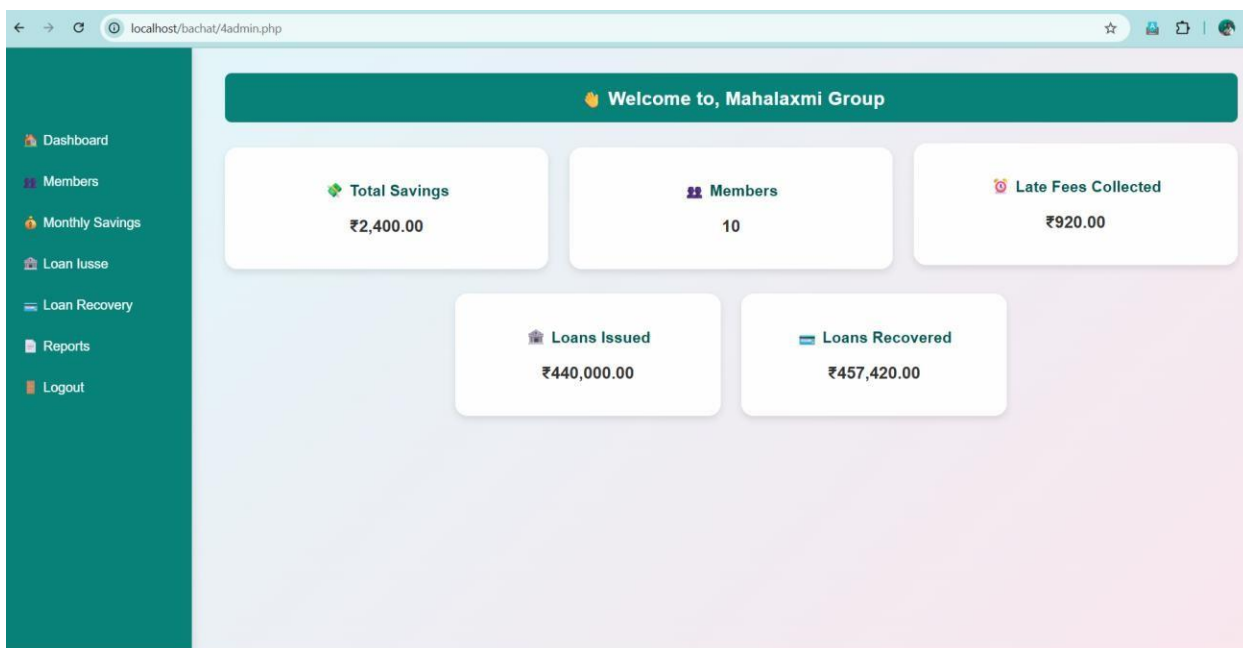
localhost/bachat/4admin.php

Dashboard
Members
Monthly Savings
Loan Iusse
Loan Recovery
Reports
Logout

Welcome to, Mahalaxmi Group

Total Savings
₹2,400.00

Members
10

Late Fees Collected
₹920.00

Loans Issued
₹440,000.00

Loans Recovered
₹457,420.00